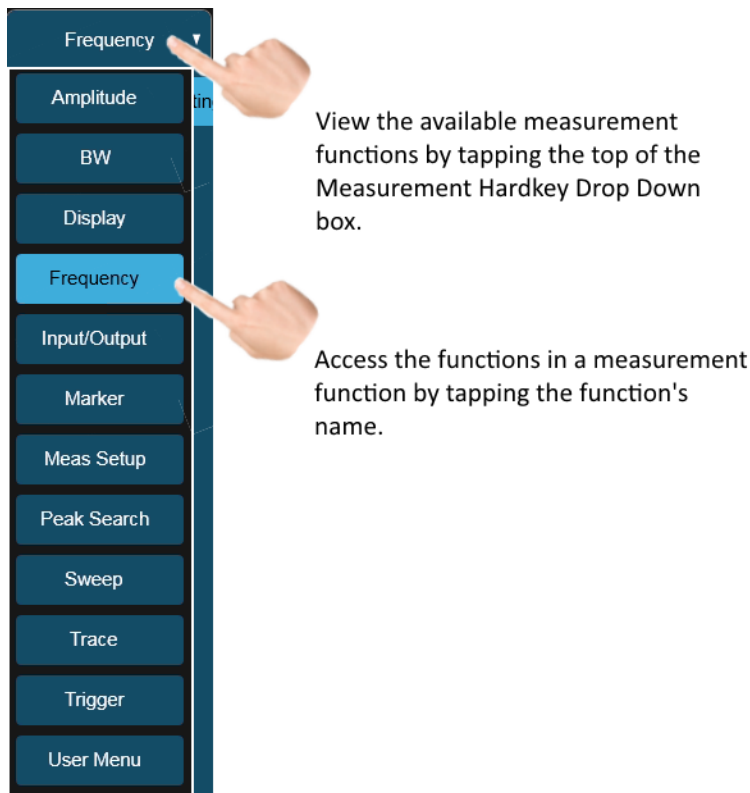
Frequency ▼

Amplitude

BW

Display

Frequency

Input/Output

Marker

Meas Setup

Peak Search

Sweep

Trace

Trigger

User Menu

View the available measurement functions by tapping the top of the Measurement Hardkey Drop Down box.

Access the functions in a measurement function by tapping the function's name.